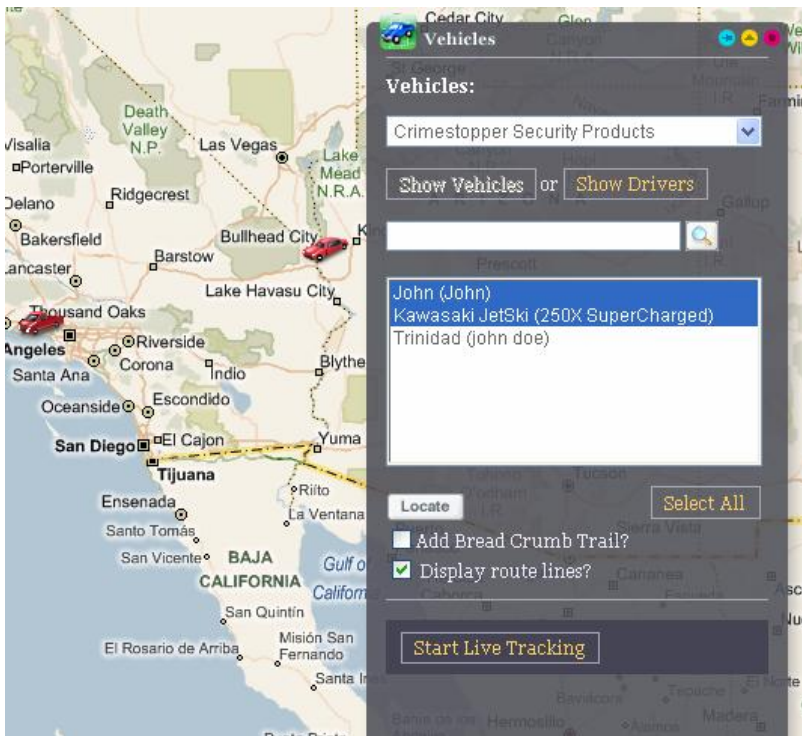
Vehicles

Vehicles:

Crimestopper Security Products

Show Vehicles or Show Drivers

John (John)
Kawasaki JetSki (250X SuperCharged)
Trinidad (john doe)

Locate

Select All

Add Bread Crumb Trail?

Display route lines?

Start Live Tracking

Cedar City
Death Valley N.P.
Las Vegas
Lake Mead N.R.A.
Visalia
Porterville
Ridgecrest
Delano
Bakersfield
Bullhead City
Barstow
Lancaster
Lake Havasu City
Thousand Oaks
Angeles
Riverside
Corona
Santa Ana
Indio
Blythe
Oceanside
Escondido
San Diego
El Cajon
Yuma
Tijuana
Ensenada
Riito
La Ventana
Santo Tomás
San Vicente
BAJA CALIFORNIA
Gulf of California
San Quintín
El Rosario de Arriba
Misión San Fernando
Santa In
Tucson
Sierra Vista
Prescott
Hermosillo
Gallup